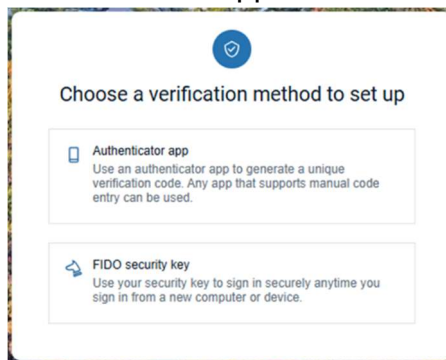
Choose a verification method to set up

Authenticator app
Use an authenticator app to generate a unique verification code. Any app that supports manual code entry can be used.

FIDO security key
Use your security key to sign in securely anytime you sign in from a new computer or device.